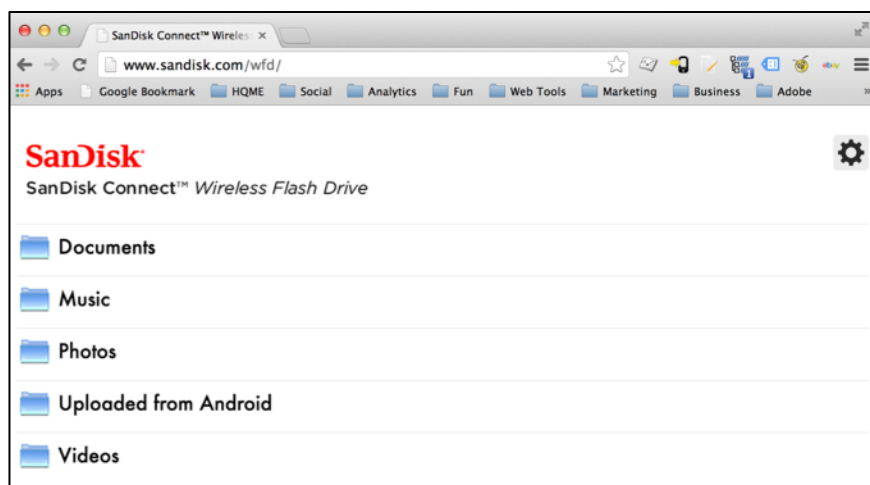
SanDisk Connect™ Wireles ×

www.sandisk.com/wfd/

Apps Google Bookmark HQME Social Analytics Fun Web Tools Marketing Business Adobe

SanDisk
SanDisk Connect™ Wireless Flash Drive

Documents

Music

Photos

Uploaded from Android

Videos